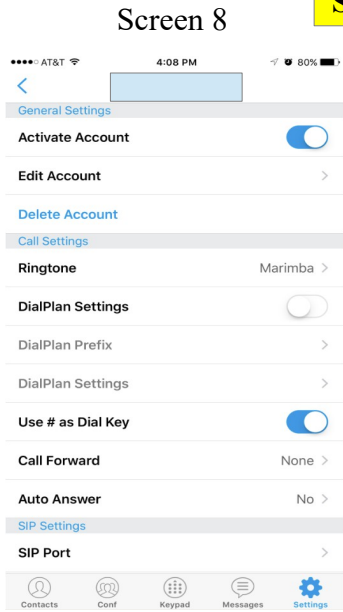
Screen 8

S

●●●●○ AT&T

4:08 PM

80%

<

General Settings

Activate Account

Edit Account

Delete Account

Call Settings

Ringtone

Marimba

DialPlan Settings

DialPlan Prefix

DialPlan Settings

Use # as Dial Key

Call Forward

None

Auto Answer

No

SIP Settings

SIP Port

Contacts

Conf

Keypad

Messages

Settings